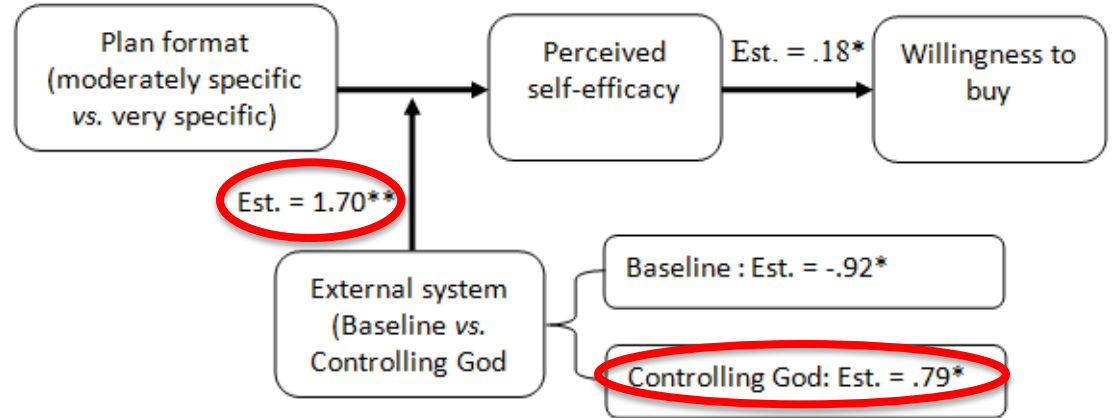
Plan format (moderately specific *vs.* very specific)

Perceived self-efficacy

Est. = .18*

Willingness to buy

Est. = 1.70**

External system (Baseline *vs.* Controlling God

Baseline : Est. = -.92*

Controlling God: Est. = .79*